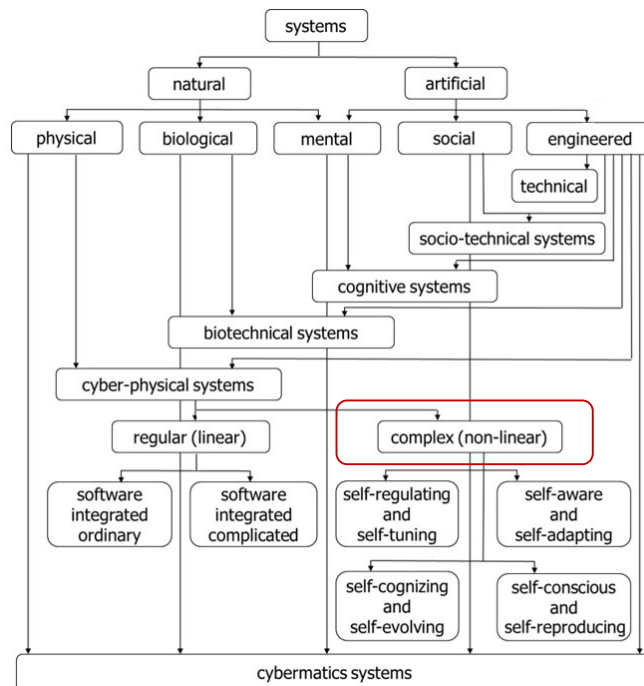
systems

natural

artificial

physical

biological

mental

social

engineered

technical

socio-technical systems

cognitive systems

biotechnical systems

cyber-physical systems

regular (linear)

complex (non-linear)

software integrated ordinary

software integrated complicated

self-regulating and self-tuning

self-aware and self-adapting

self-cognizing and self-evolving

self-conscious and self-reproducing

cybermatics systems